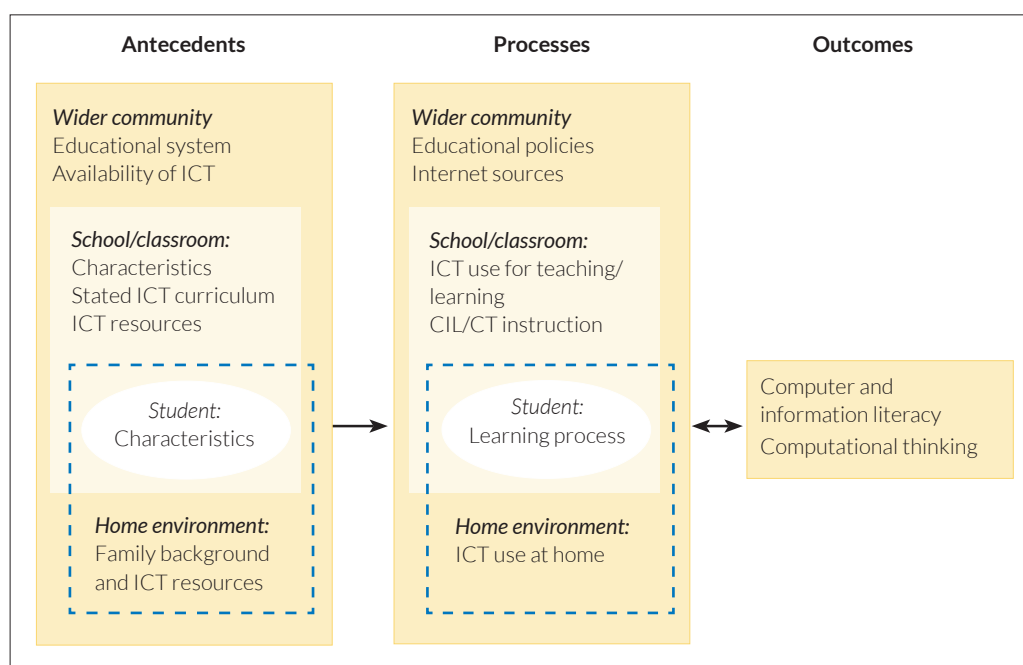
Antecedents

Wider community
Educational system
Availability of ICT

School/classroom:
Characteristics
Stated ICT curriculum
ICT resources

Student:
Characteristics

Home environment:
Family background and ICT resources

Processes

Wider community
Educational policies
Internet sources

School/classroom:
ICT use for teaching/learning
CIL/CT instruction

Student:
Learning process

Home environment:
ICT use at home

Outcomes

Computer and information literacy
Computational thinking